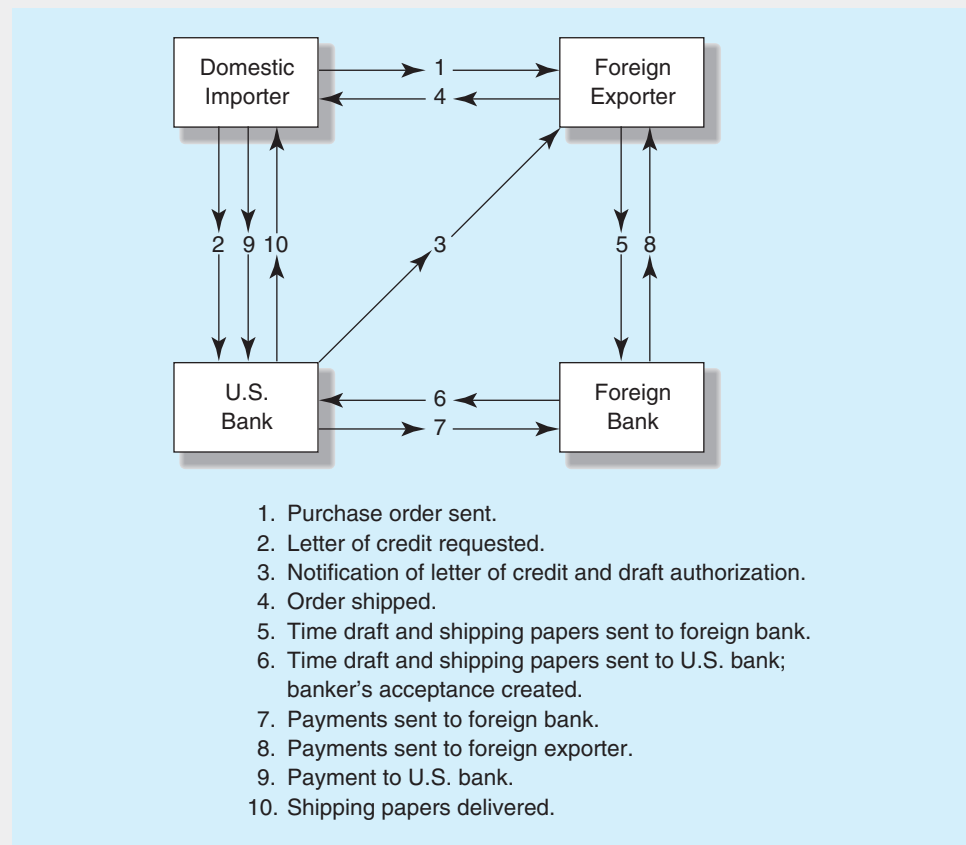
Domestic Importer

1

4

Foreign Exporter

2 9 10

3

5 8

U.S. Bank

6

7

Foreign Bank

1. Purchase order sent.
2. Letter of credit requested.
3. Notification of letter of credit and draft authorization.
4. Order shipped.
5. Time draft and shipping papers sent to foreign bank.
6. Time draft and shipping papers sent to U.S. bank; banker's acceptance created.
7. Payments sent to foreign bank.
8. Payments sent to foreign exporter.
9. Payment to U.S. bank.
10. Shipping papers delivered.